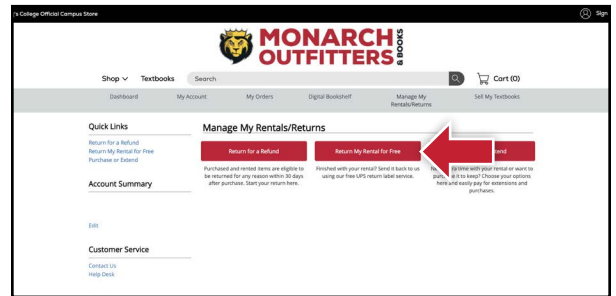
's College Official Campus Store

Sign

MONARCH OUTFITTERS & BOOKS

Shop ∨ Textbooks Search

Cart (0)

Dashboard My Account My Orders Digital Bookshelf Manage My Rentals/Returns Sell My Textbooks

Quick Links

Return for a Refund
Return My Rental for Free
Purchase or Extend

Account Summary

Edit

Customer Service

Contact Us
Help Desk

Manage My Rentals/Returns

Return for a Refund

Purchased and rented items are eligible to be returned for any reason within 30 days after purchase. Start your return here.

Return My Rental for Free

Finished with your rental? Send it back to us using our free UPS return label service.

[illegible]tend

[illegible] time with your rental or want to pur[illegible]e it to keep? Choose your options here and easily pay for extensions and purchases.